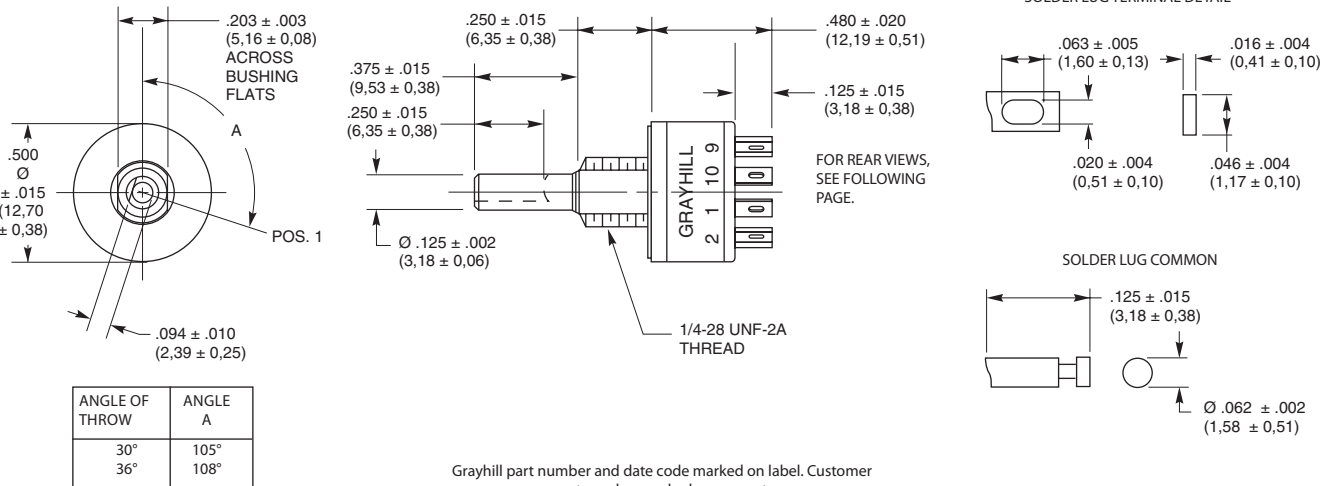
.203 ± .003 (5,16 ± 0,08) ACROSS BUSHING FLATS

A

.500 Ø ± .015 (12,70 ± 0,38)

POS. 1

.094 ± .010 (2,39 ± 0,25)

| ANGLE OF THROW | ANGLE A |
|---|---|
| 30° 36° | 105° 108° |

.250 ± .015 (6,35 ± 0,38)

.375 ± .015 (9,53 ± 0,38)

.250 ± .015 (6,35 ± 0,38)

Ø .125 ± .002 (3,18 ± 0,06)

.480 ± .020 (12,19 ± 0,51)

.125 ± .015 (3,18 ± 0,38)

GRAYHILL 2 1 10 9

FOR REAR VIEWS, SEE FOLLOWING PAGE.

1/4-28 UNF-2A THREAD

Grayhill part number and date code marked on label. Customer

SOLDER LUG TERMINAL DETAIL

.063 ± .005 (1,60 ± 0,13)

.016 ± .004 (0,41 ± 0,10)

.020 ± .004 (0,51 ± 0,10)

.046 ± .004 (1,17 ± 0,10)

SOLDER LUG COMMON

.125 ± .015 (3,18 ± 0,38)

Ø .062 ± .002 (1,58 ± 0,51)